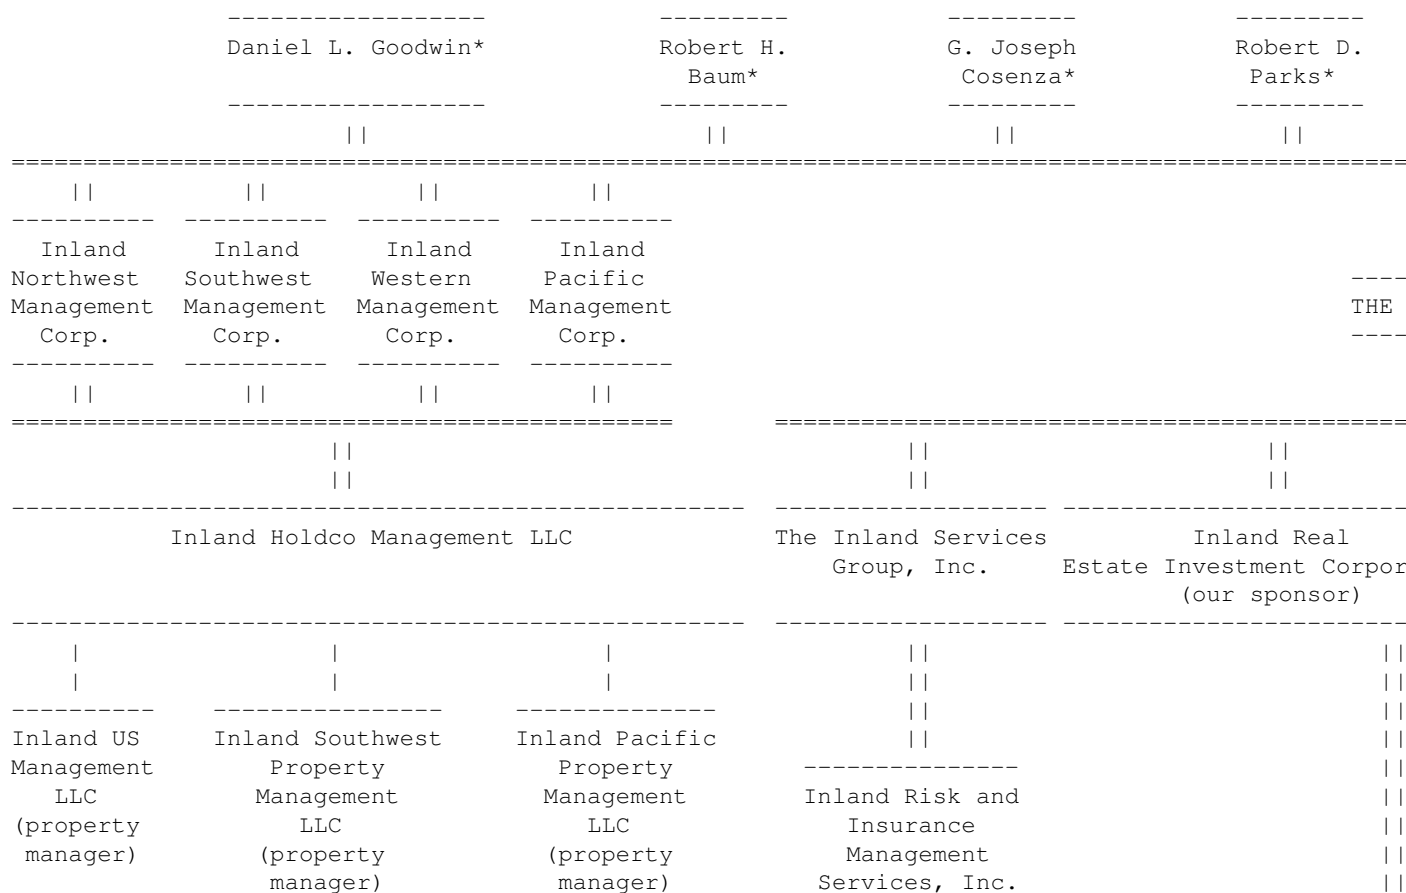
Daniel L. Goodwin*

Robert H. Baum*

G. Joseph Cosenza*

Robert D. Parks*

Inland Northwest Management Corp.

Inland Southwest Management Corp.

Inland Western Management Corp.

Inland Pacific Management Corp.

THE

Inland Holdco Management LLC

The Inland Services Group, Inc.

Inland Real Estate Investment Corpor (our sponsor)

Inland US Management LLC (property manager)

Inland Southwest Property Management LLC (property manager)

Inland Pacific Property Management LLC (property manager)

Inland Risk and Insurance Management Services, Inc.